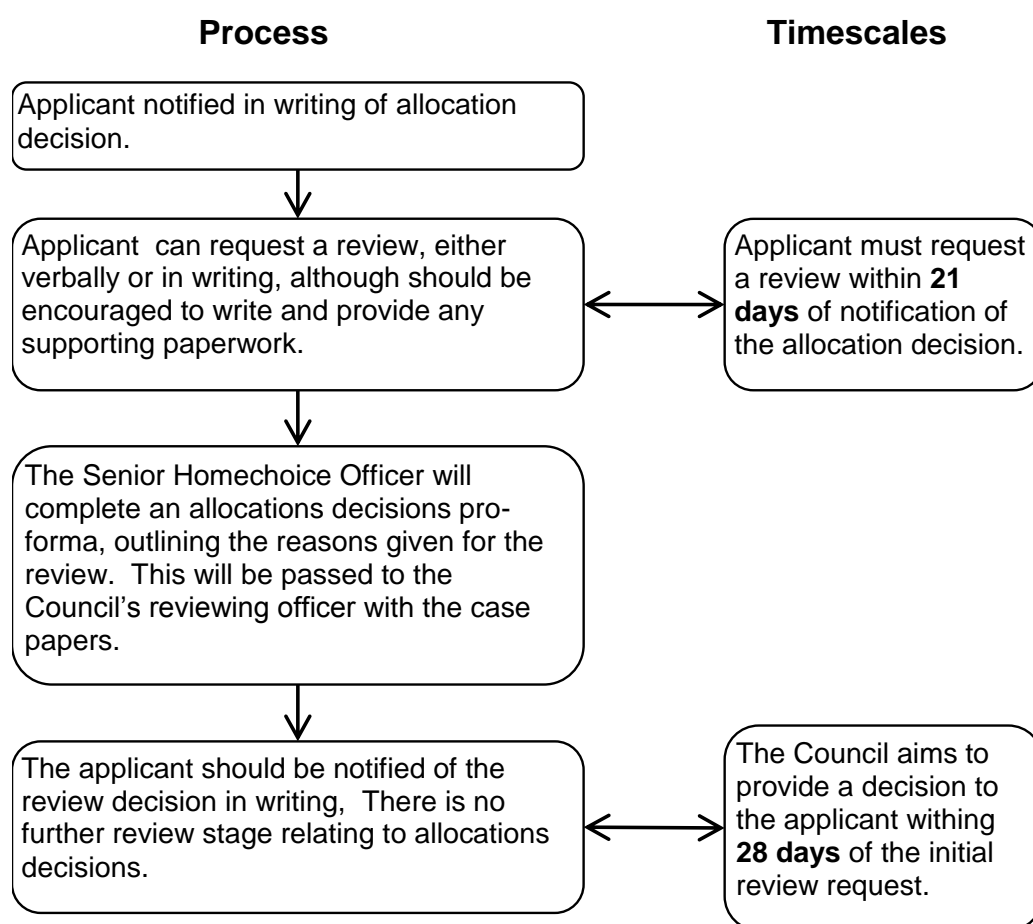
**Process**

**Timescales**

Applicant notified in writing of allocation decision.

Applicant can request a review, either verbally or in writing, although should be encouraged to write and provide any supporting paperwork.

Applicant must request a review within **21 days** of notification of the allocation decision.

The Senior Homechoice Officer will complete an allocations decisions pro-forma, outlining the reasons given for the review. This will be passed to the Council's reviewing officer with the case papers.

The applicant should be notified of the review decision in writing, There is no further review stage relating to allocations decisions.

The Council aims to provide a decision to the applicant withing **28 days** of the initial review request.